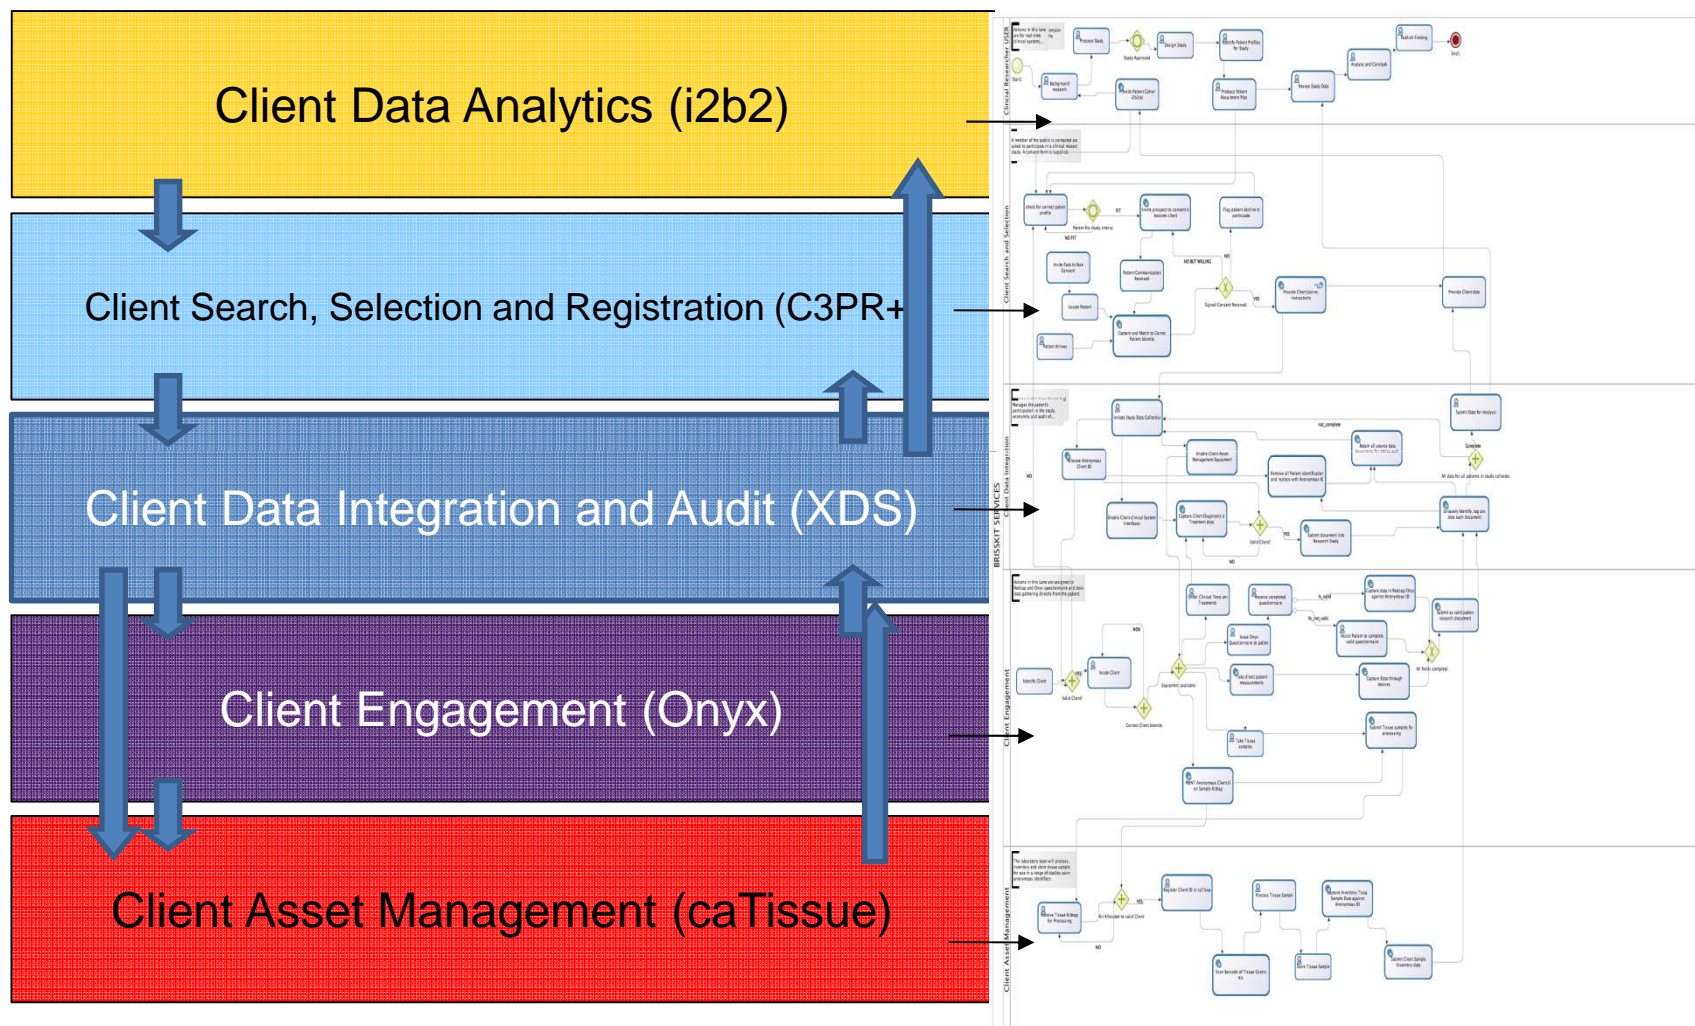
Client Data Analytics (i2b2)

Client Search, Selection and Registration (C3PR+

Client Data Integration and Audit (XDS)

Client Engagement (Onyx)

Client Asset Management (caTissue)

Clinical Researcher USER

Client Search and Selection

BRISSKIT SERVICES

Client Data Integration

Client Engagement

Client Asset Management

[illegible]